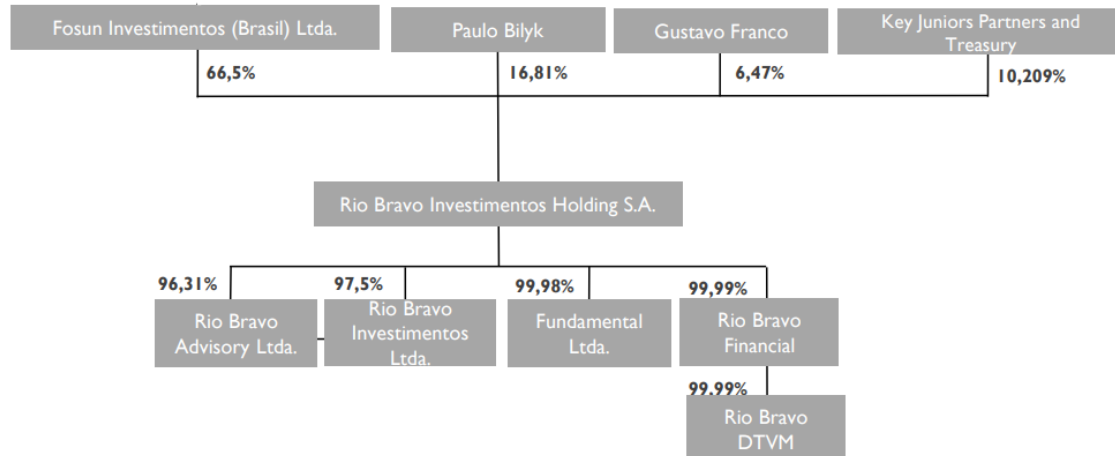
Fosun Investimentos (Brasil) Ltda.

Paulo Bilyk

Gustavo Franco

Key Juniors Partners and Treasury

66,5%

16,81%

6,47%

10,209%

Rio Bravo Investimentos Holding S.A.

96,31%

97,5%

99,98%

99,99%

Rio Bravo Advisory Ltda.

Rio Bravo Investimentos Ltda.

Fundamental Ltda.

Rio Bravo Financial

99.99%

Rio Bravo DTVM